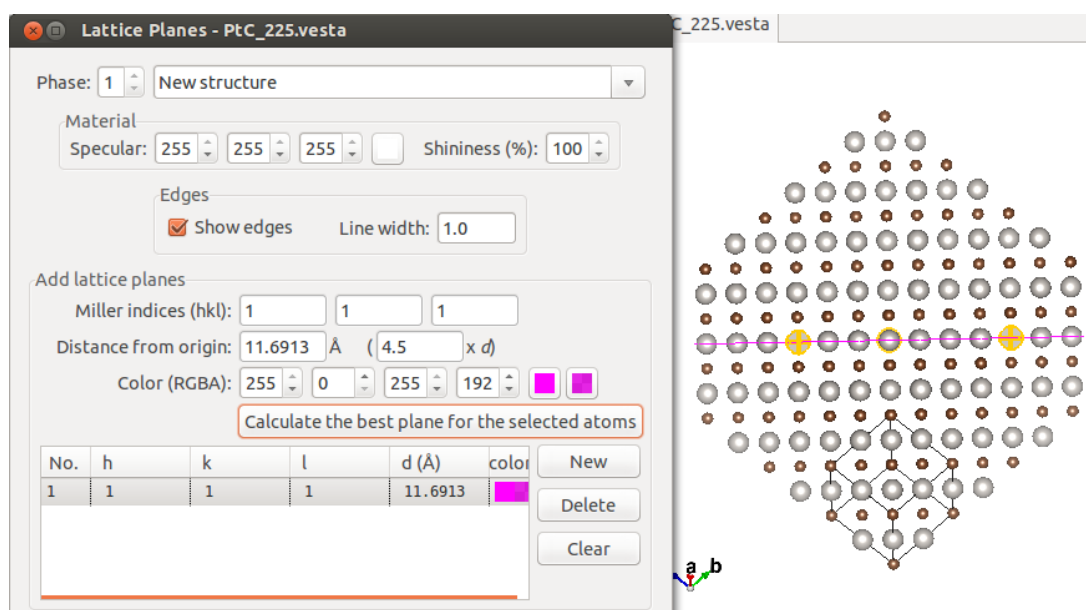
Lattice Planes - PtC_225.vesta

C_225.vesta

Phase: 1 New structure

Material
Specular: 255 255 255 Shininess (%): 100

Edges
Show edges Line width: 1.0

Add lattice planes
Miller indices (hkl): 1 1 1
Distance from origin: 11.6913 Å ( 4.5 x $d$)
Color (RGBA): 255 0 255 192

Calculate the best plane for the selected atoms

| No. | h | k | l | d (Å) | color |
|---|---|---|---|---|---|
| 1 | 1 | 1 | 1 | 11.6913 | |

New
Delete
Clear

a
b